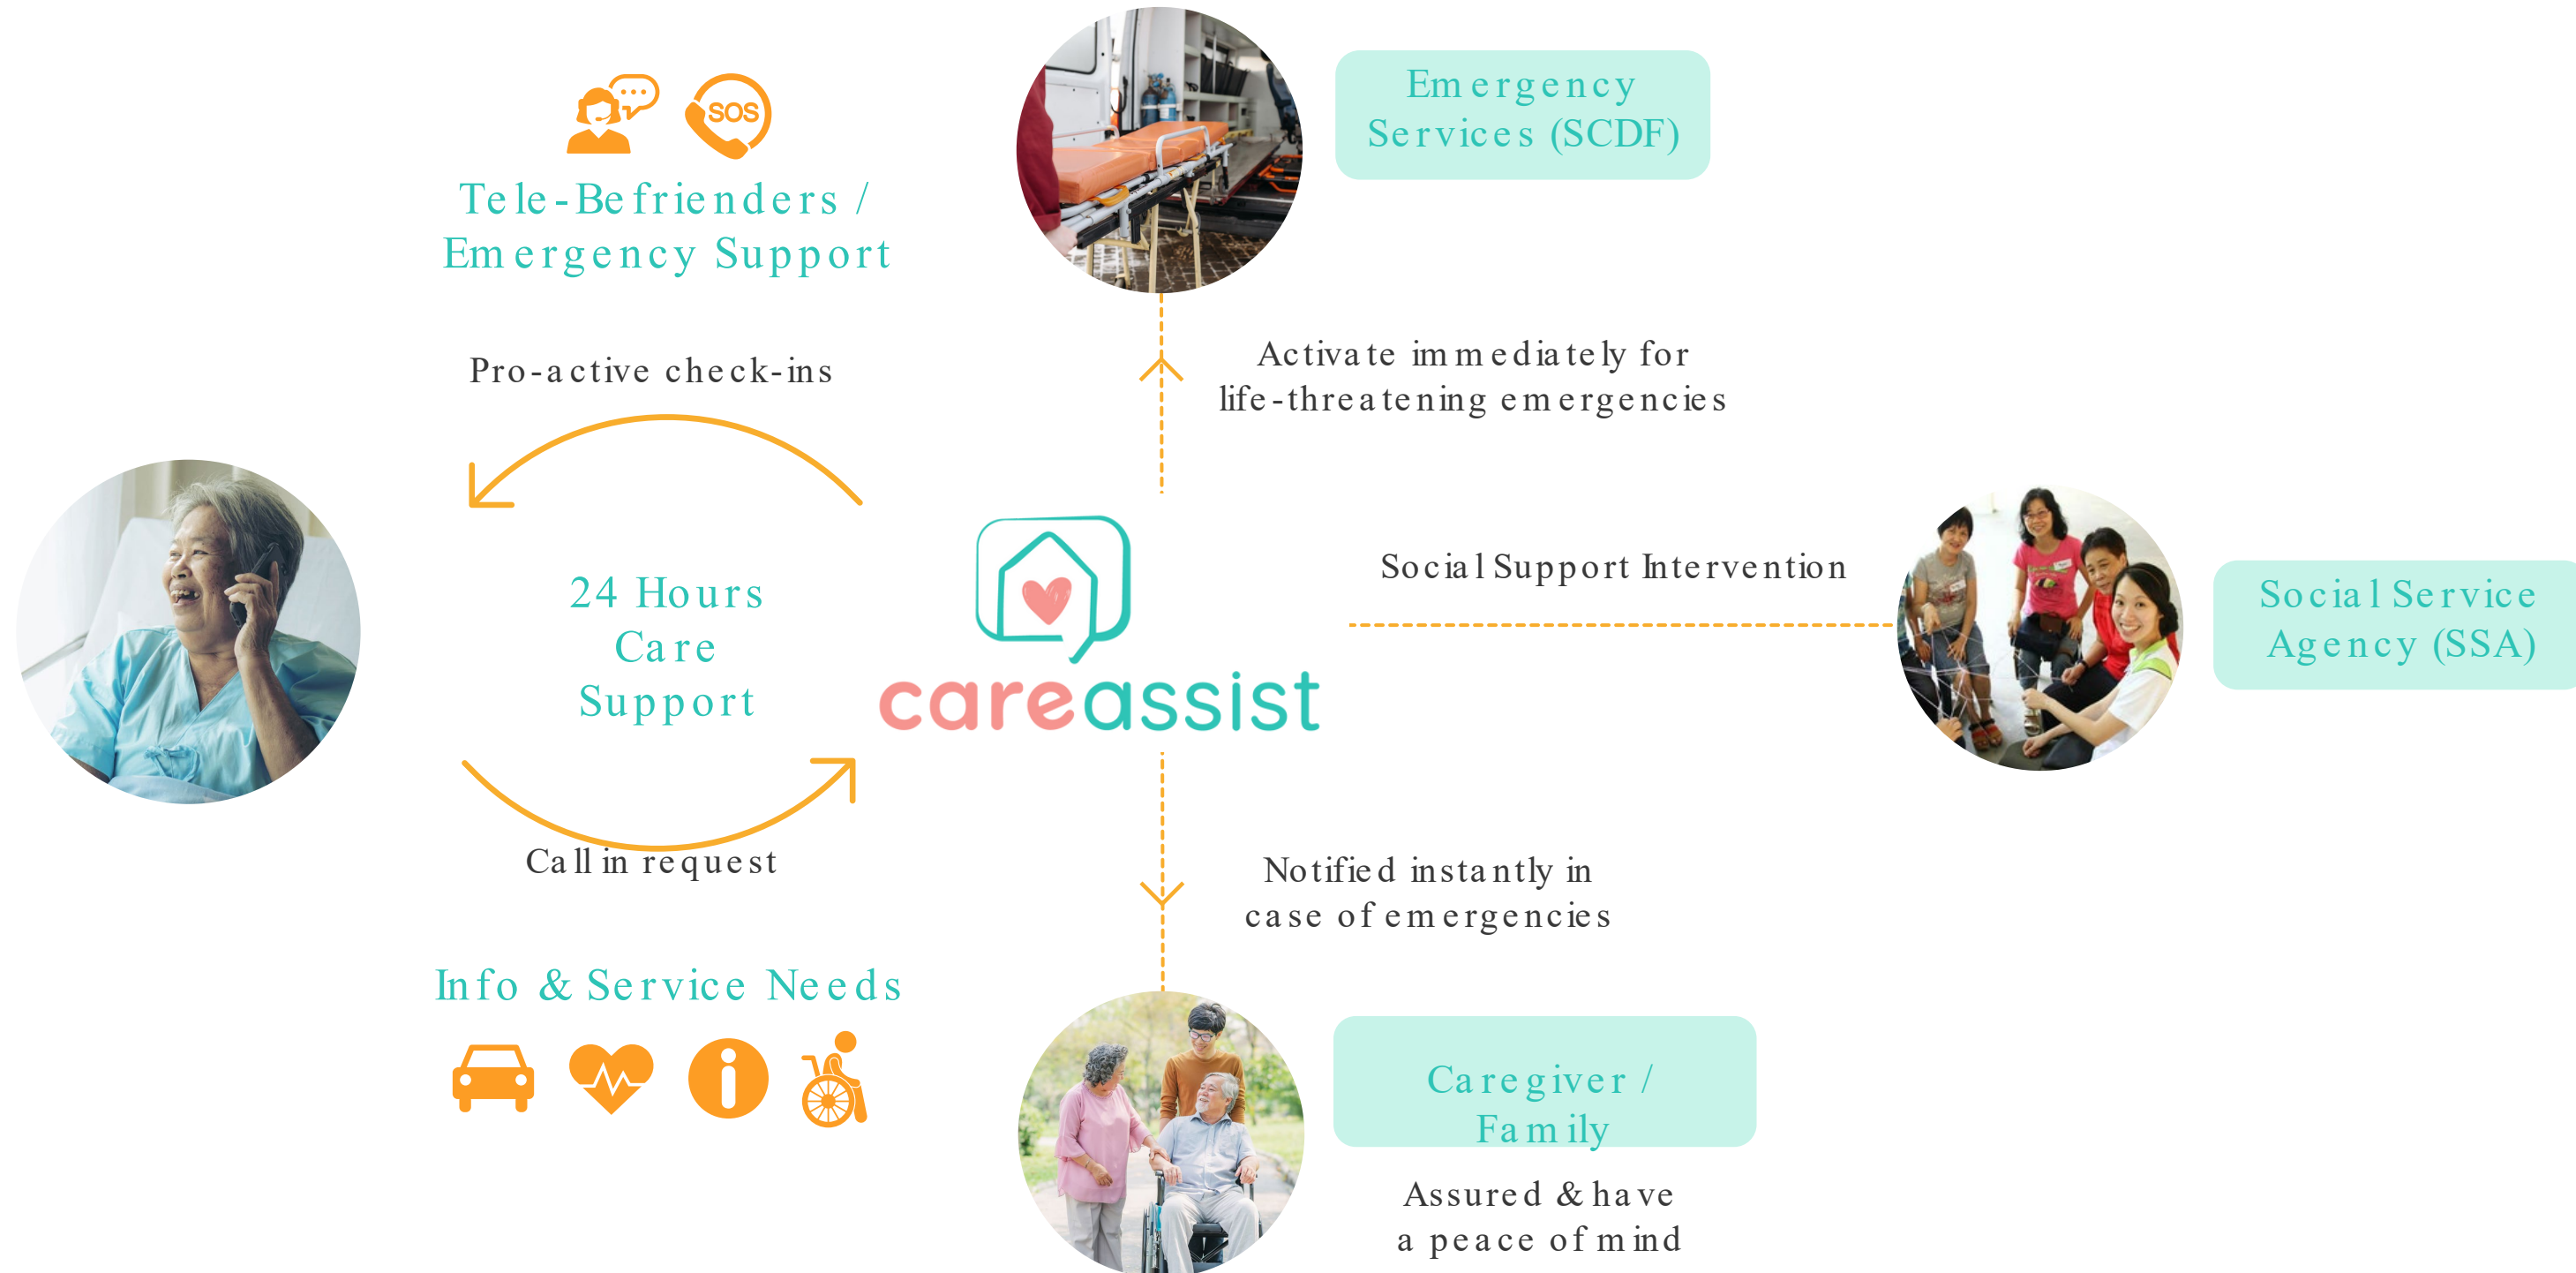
SOS

Tele-Befrienders / Emergency Support

Emergency Services (SCDF)

Pro-active check-ins

Activate immediately for life-threatening emergencies

24 Hours Care Support

careassist

Social Support Intervention

Social Service Agency (SSA)

Call in request

Notified instantly in case of emergencies

Info & Service Needs

Caregiver / Family

Assured & have a peace of mind